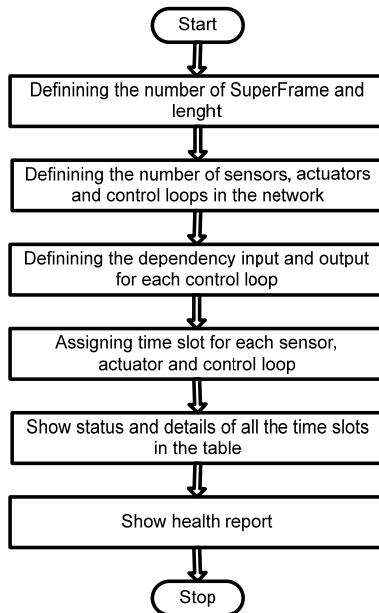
Start

Definining the number of SuperFrame and lenght

Definining the number of sensors, actuators and control loops in the network

Definining the dependency input and output for each control loop

Assigning time slot for each sensor, actuator and control loop

Show status and details of all the time slots in the table

Show health report

Stop